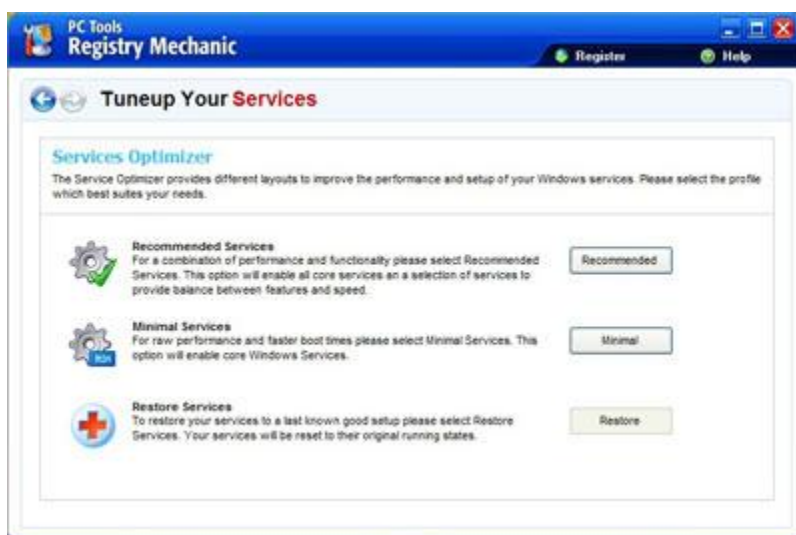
PC Tools
Registry Mechanic

Register
Help

Tuneup Your Services

Services Optimizer
The Service Optimizer provides different layouts to improve the performance and setup of your Windows services. Please select the profile which best suites your needs.

Recommended Services
For a combination of performance and functionality please select Recommended Services. This option will enable all core services an a selection of services to provide balance between features and speed.

Recommended

Minimal Services
For raw performance and faster boot times please select Minimal Services. This option will enable core Windows Services.

Minimal

Restore Services
To restore your services to a last known good setup please select Restore Services. Your services will be reset to their original running states.

Restore